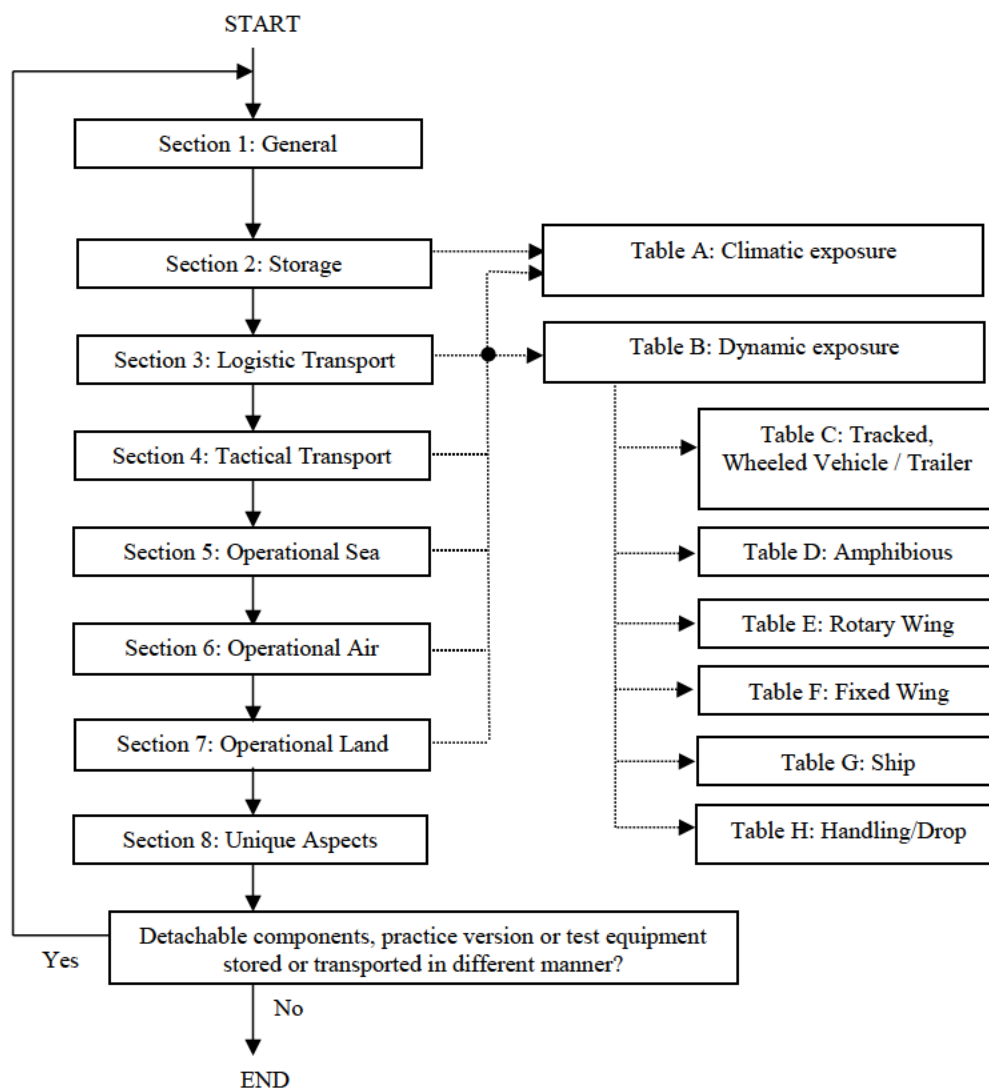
START

Section 1: General

Section 2: Storage

Section 3: Logistic Transport

Section 4: Tactical Transport

Section 5: Operational Sea

Section 6: Operational Air

Section 7: Operational Land

Section 8: Unique Aspects

Table A: Climatic exposure

Table B: Dynamic exposure

Table C: Tracked, Wheeled Vehicle / Trailer

Table D: Amphibious

Table E: Rotary Wing

Table F: Fixed Wing

Table G: Ship

Table H: Handling/Drop

Yes

Detachable components, practice version or test equipment stored or transported in different manner?

No

END